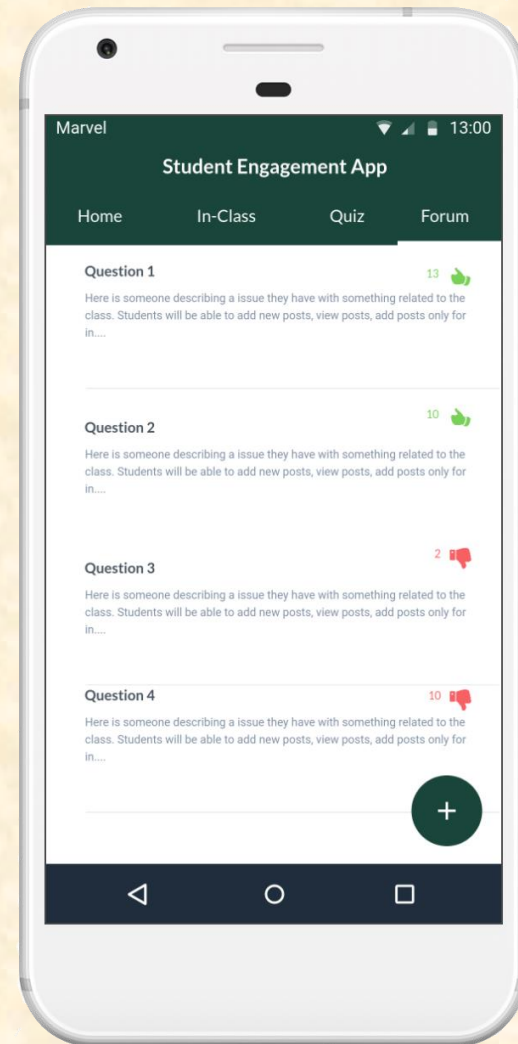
Marvel 13:00

Student Engagement App

Home In-Class Quiz Forum

Question 1
13
Here is someone describing a issue they have with something related to the class. Students will be able to add new posts, view posts, add posts only for in....

10
Question 2
Here is someone describing a issue they have with something related to the class. Students will be able to add new posts, view posts, add posts only for in....

2
Question 3
Here is someone describing a issue they have with something related to the class. Students will be able to add new posts, view posts, add posts only for in....

Question 4
10
Here is someone describing a issue they have with something related to the class. Students will be able to add new posts, view posts, add posts only for in....

+